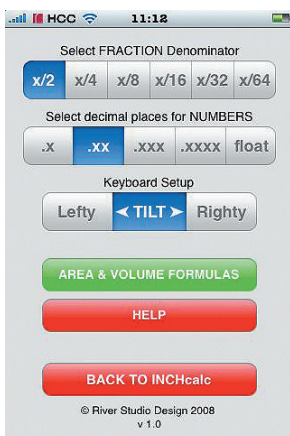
HCC 11:12

Select FRACTION Denominator

x/2 x/4 x/8 x/16 x/32 x/64

Select decimal places for NUMBERS

.x .xx .xxx .xxxx float

Keyboard Setup

Lefty ◄ TILT ► Righty

AREA & VOLUME FORMULAS

HELP

BACK TO INCHcalc

© River Studio Design 2008
v 1.0